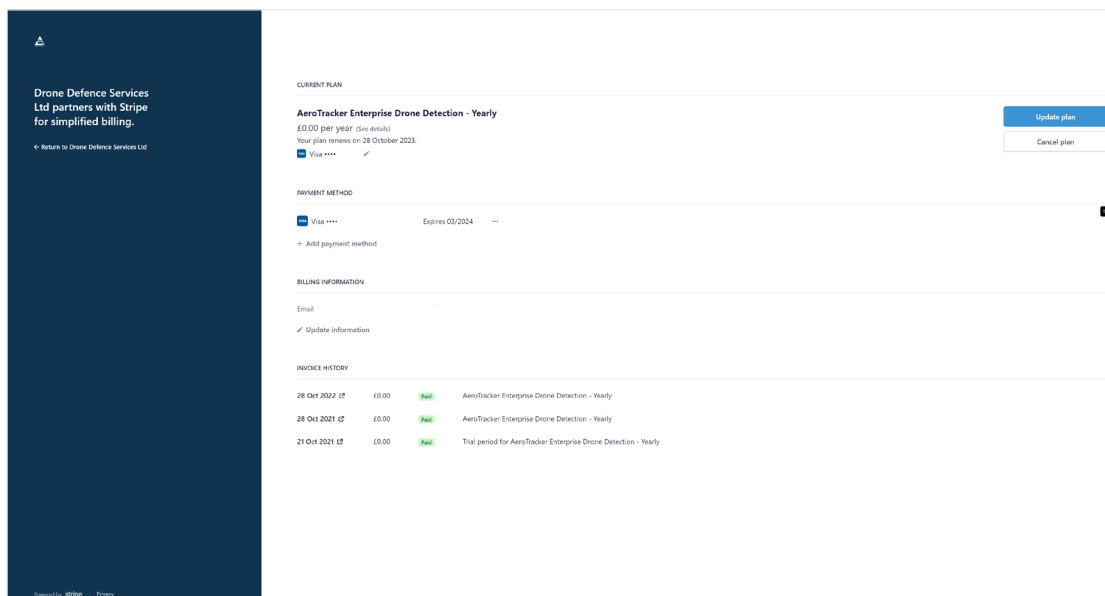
Drone Defence Services Ltd partners with Stripe for simplified billing.

← Return to Drone Defence Services Ltd

Powered by stripe Privacy

CURRENT PLAN

AeroTracker Enterprise Drone Detection - Yearly

£0.00 per year (See details)

Your plan renews on 28 October 2023.

VISA Visa ••••

Update plan

Cancel plan

PAYMENT METHOD

VISA Visa •••• Expires 03/2024 ···

+ Add payment method

BILLING INFORMATION

Email

Update information

INVOICE HISTORY

| | | | |
|---|---|---|---|
| 28 Oct 2022 | £0.00 | Paid | AeroTracker Enterprise Drone Detection - Yearly |
| 28 Oct 2021 | £0.00 | Paid | AeroTracker Enterprise Drone Detection - Yearly |
| 21 Oct 2021 | £0.00 | Paid | Trial period for AeroTracker Enterprise Drone Detection - Yearly |